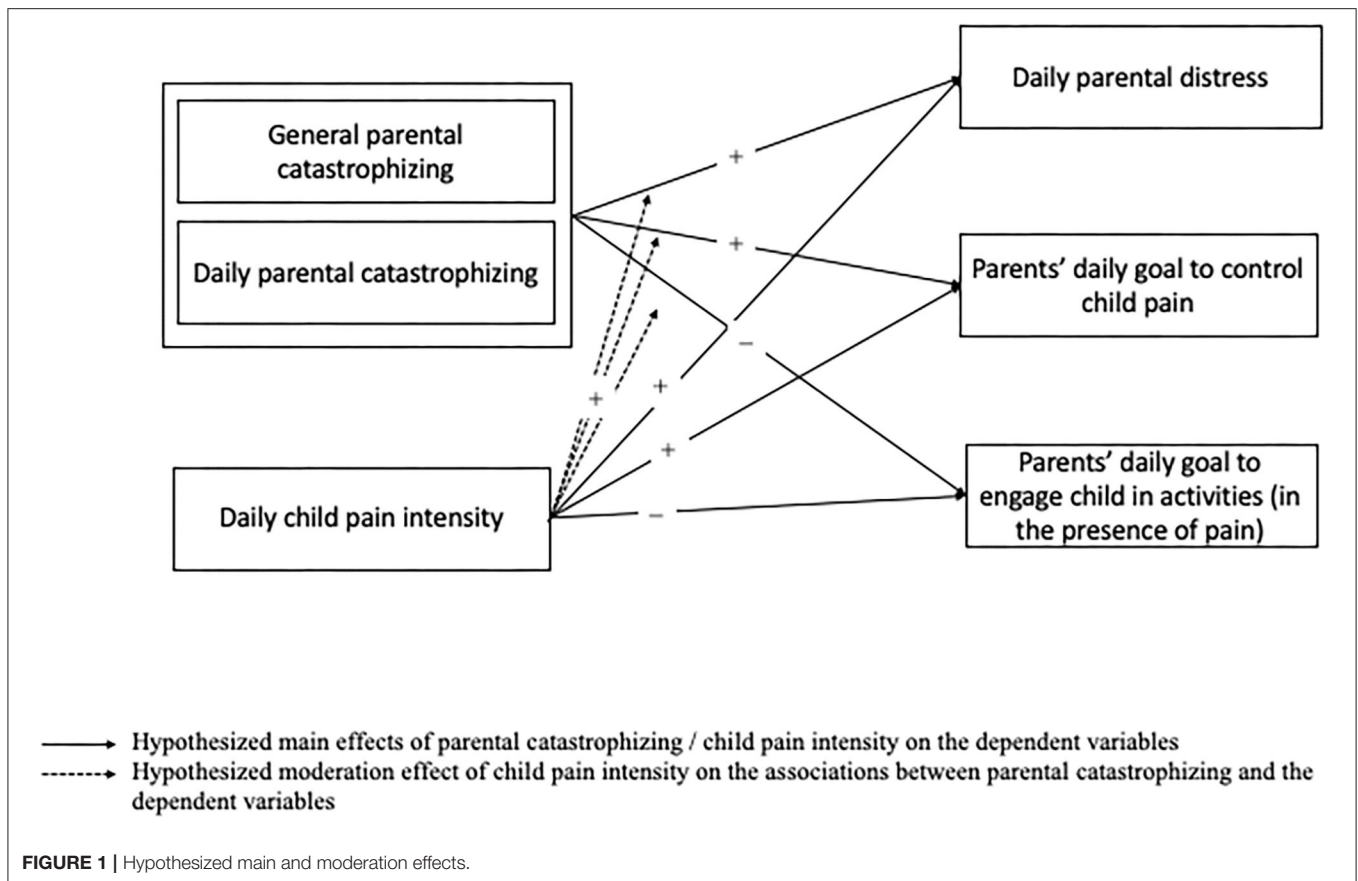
General parental catastrophizing

Daily parental catastrophizing

Daily child pain intensity

Daily parental distress

Parents' daily goal to control child pain

Parents' daily goal to engage child in activities (in the presence of pain)

+

+

−

+

+

+

−

Hypothesized main effects of parental catastrophizing / child pain intensity on the dependent variables

Hypothesized moderation effect of child pain intensity on the associations between parental catastrophizing and the dependent variables

**FIGURE 1 |** Hypothesized main and moderation effects.